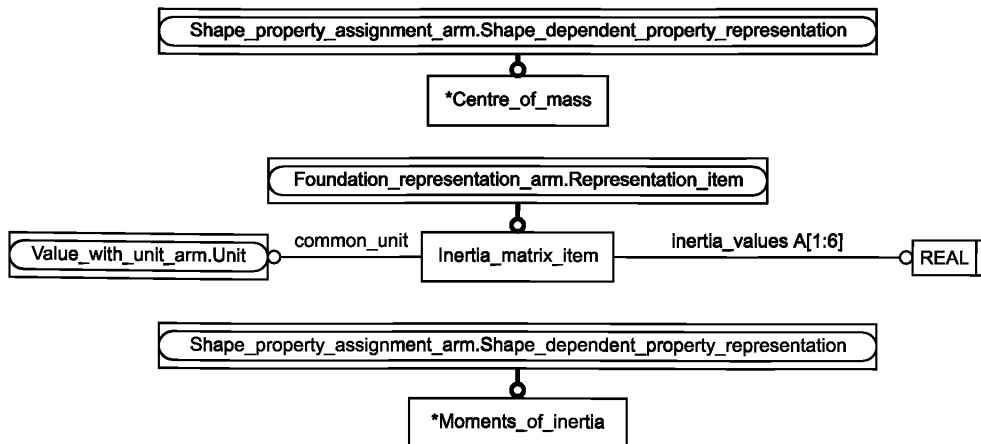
Shape_property_assignment_arm.Shape_dependent_property_representation

*Centre_of_mass

Foundation_representation_arm.Representation_item

Value_with_unit_arm.Unit

common_unit

Inertia_matrix_item

inertia_values A[1:6]

REAL

Shape_property_assignment_arm.Shape_dependent_property_representation

*Moments_of_inertia